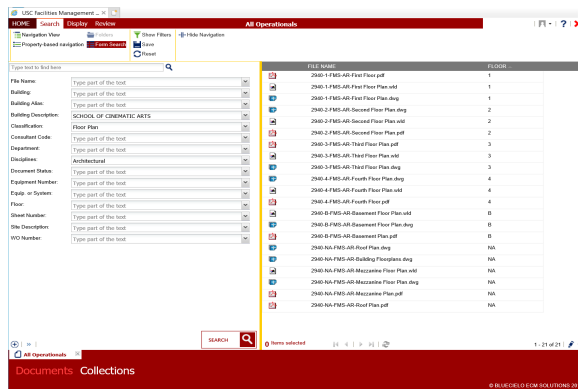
USC Facilities Management ...

HOME Search Display Review

All Operationals

Navigation View
Property-based navigation
Folders
Form Search
Show Filters
Save
Reset
Hide Navigation

Type text to find here

| | |
|---|---|
| File Name: | Type part of the text |
| Building: | Type part of the text |
| Building Alias: | Type part of the text |
| Building Description: | SCHOOL OF CINEMATIC ARTS |
| Classification: | Floor Plan |
| Consultant Code: | Type part of the text |
| Department: | Type part of the text |
| Disciplines: | Architectural |
| Document Status: | Type part of the text |
| Equipment Number: | Type part of the text |
| Equip. or System: | Type part of the text |
| Floor: | Type part of the text |
| Sheet Number: | Type part of the text |
| Site Description: | Type part of the text |
| WO Number: | Type part of the text |

SEARCH

| FILE NAME | FLOOR |
|---|---|
| 2940-1-FMS-AR-First Floor.pdf | 1 |
| 2940-1-FMS-AR-First Floor Plan.wld | 1 |
| 2940-1-FMS-AR-First Floor Plan.dwg | 1 |
| 2940-2-FMS-AR-Second Floor Plan.dwg | 2 |
| 2940-2-FMS-AR-Second Floor Plan.wld | 2 |
| 2940-2-FMS-AR-Second Floor Plan.pdf | 2 |
| 2940-3-FMS-AR-Third Floor Plan.pdf | 3 |
| 2940-3-FMS-AR-Third Floor Plan.wld | 3 |
| 2940-3-FMS-AR-Third Floor Plan.dwg | 3 |
| 2940-4-FMS-AR-Fourth Floor Plan.dwg | 4 |
| 2940-4-FMS-AR-Fourth Floor Plan.wld | 4 |
| 2940-4-FMS-AR-Fourth Floor.pdf | 4 |
| 2940-B-FMS-AR-Basement Floor Plan.wld | B |
| 2940-B-FMS-AR-Basement Floor Plan.dwg | B |
| 2940-B-FMS-AR-Basement Plan.pdf | B |
| 2940-NA-FMS-AR-Roof Plan.dwg | NA |
| 2940-NA-FMS-AR-Building Floorplans.dwg | NA |
| 2940-NA-FMS-AR-Mezzanine Floor Plan.wld | NA |
| 2940-NA-FMS-AR-Mezzanine Floor Plan.dwg | NA |
| 2940-NA-FMS-AR-Mezzanine Plan.pdf | NA |
| 2940-NA-FMS-AR-Roof Plan.pdf | NA |

0 items selected

1 - 21 of 21

All Operationals

Documents Collections

© BLUECIELO ECM SOLUTIONS 20